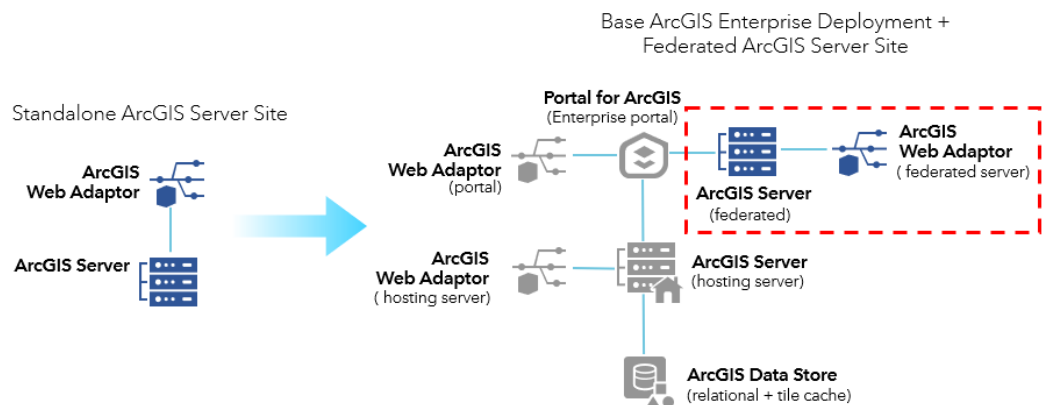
Base ArcGIS Enterprise Deployment + Federated ArcGIS Server Site

Standalone ArcGIS Server Site

ArcGIS Web Adaptor

ArcGIS Server

Portal for ArcGIS
(Enterprise portal)

ArcGIS Web Adaptor
(portal)

ArcGIS Server
(federated)

ArcGIS Web Adaptor
( federated server)

ArcGIS Web Adaptor
( hosting server)

ArcGIS Server
(hosting server)

ArcGIS Data Store
(relational + tile cache)